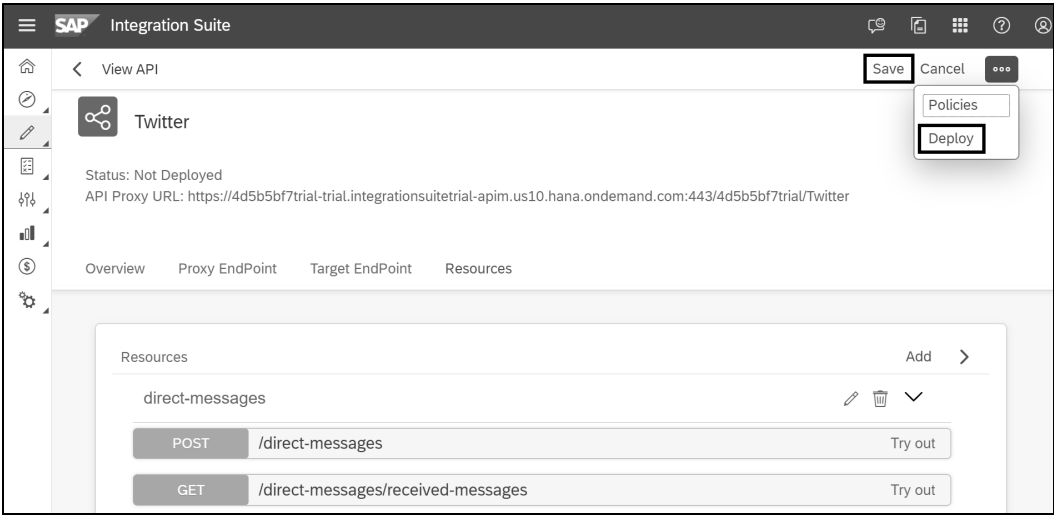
SAP Integration Suite

View API

Save Cancel

Policies

Deploy

Twitter

Status: Not Deployed
API Proxy URL: https://4d5b5bf7trial-trial.integrationsuitetrial-apim.us10.hana.ondemand.com:443/4d5b5bf7trial/Twitter

Overview Proxy EndPoint Target EndPoint Resources

Resources

Add

direct-messages

POST /direct-messages Try out

GET /direct-messages/received-messages Try out